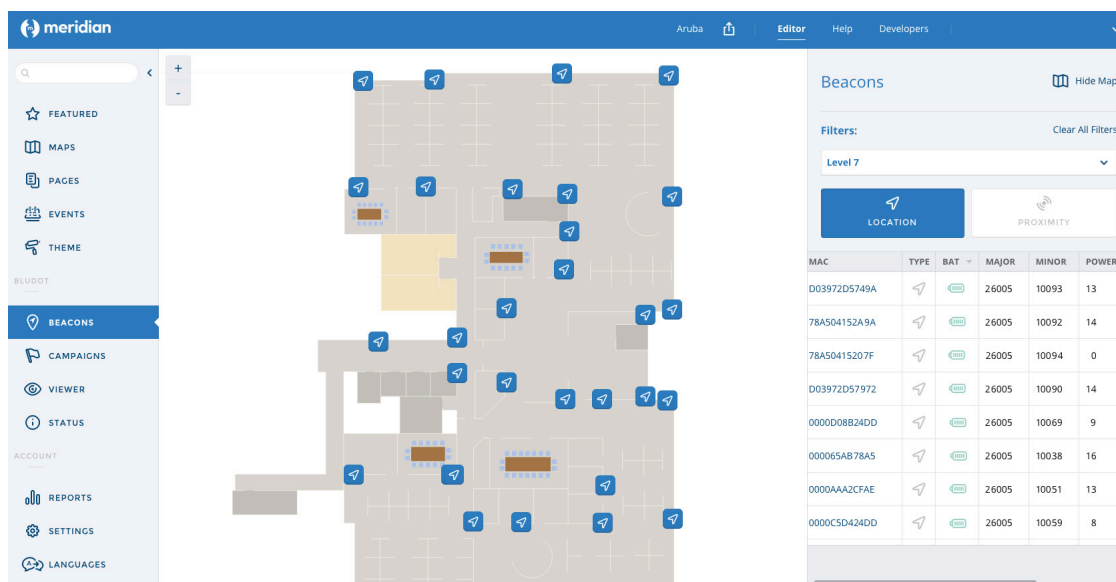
meridian

Aruba Editor Help Developers

FEATURED
MAPS
PAGES
EVENTS
THEME
BLUDOT
BEACONS
CAMPAIGNS
VIEWER
STATUS
ACCOUNT
REPORTS
SETTINGS
LANGUAGES

+
-

Beacons
Hide Map

Filters:
Clear All Filters

Level 7

LOCATION
PROXIMITY

| MAC | TYPE | BAT | MAJOR | MINOR | POWER |
|---|---|---|---|---|---|
| D03972D5749A | | | 26005 | 10093 | 13 |
| 78A504152A9A | | | 26005 | 10092 | 14 |
| 78A50415207F | | | 26005 | 10094 | 0 |
| D03972D57972 | | | 26005 | 10090 | 14 |
| 0000D08B24DD | | | 26005 | 10069 | 9 |
| 000065AB78A5 | | | 26005 | 10038 | 16 |
| 0000AAA2CFAE | | | 26005 | 10051 | 13 |
| 0000C5D424DD | | | 26005 | 10059 | 8 |